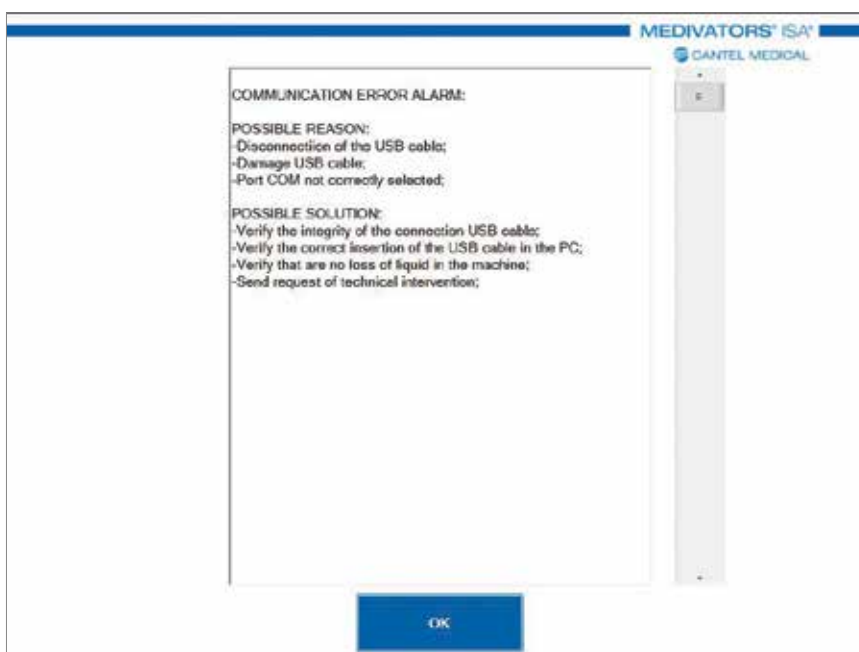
MEDIVATORS® ISA®
CANTEL MEDICAL

COMMUNICATION ERROR ALARM:

POSSIBLE REASON:
-Disconnection of the USB cable;
-Damage USB cable;
-Port COM not correctly selected;

POSSIBLE SOLUTION:
-Verify the integrity of the connection USB cable;
-Verify the correct insertion of the USB cable in the PC;
-Verify that are no loss of liquid in the machine;
-Send request of technical intervention;

OK